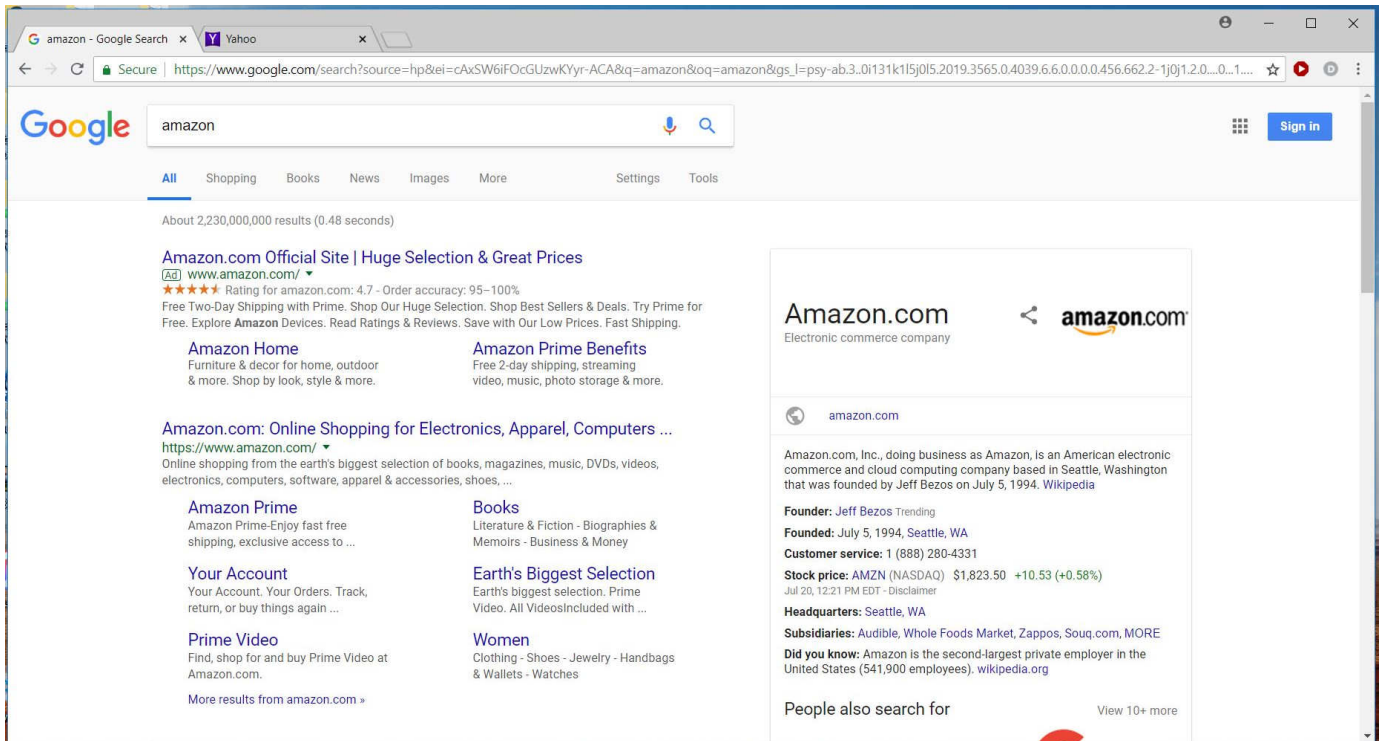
amazon - Google Search ×
Yahoo ×

Secure | https://www.google.com/search?source=hp&ei=cAxSW6iFOcGUzwKYyr-ACA&q=amazon&oq=amazon&gs_l=psy-ab.3..0i131k1l5j0l5.2019.3565.0.4039.6.6.0.0.0.0.456.662.2-1j0j1.2.0....0...1....

Google

amazon

Sign in

All Shopping Books News Images More Settings Tools

About 2,230,000,000 results (0.48 seconds)

Amazon.com Official Site | Huge Selection & Great Prices
Ad www.amazon.com/ ▾
★★★★★ Rating for amazon.com: 4.7 - Order accuracy: 95–100%
Free Two-Day Shipping with Prime. Shop Our Huge Selection. Shop Best Sellers & Deals. Try Prime for Free. Explore Amazon Devices. Read Ratings & Reviews. Save with Our Low Prices. Fast Shipping.

Amazon Home
Furniture & decor for home, outdoor & more. Shop by look, style & more.

Amazon Prime Benefits
Free 2-day shipping, streaming video, music, photo storage & more.

Amazon.com: Online Shopping for Electronics, Apparel, Computers ...
https://www.amazon.com/ ▾
Online shopping from the earth's biggest selection of books, magazines, music, DVDs, videos, electronics, computers, software, apparel & accessories, shoes, ...

Amazon Prime
Amazon Prime-Enjoy fast free shipping, exclusive access to ...

Books
Literature & Fiction - Biographies & Memoirs - Business & Money

Your Account
Your Account. Your Orders. Track, return, or buy things again ...

Earth's Biggest Selection
Earth's biggest selection. Prime Video. All VideosIncluded with ...

Prime Video
Find, shop for and buy Prime Video at Amazon.com.

Women
Clothing - Shoes - Jewelry - Handbags & Wallets - Watches

More results from amazon.com »

Amazon.com
Electronic commerce company
amazon.com

amazon.com

Amazon.com, Inc., doing business as Amazon, is an American electronic commerce and cloud computing company based in Seattle, Washington that was founded by Jeff Bezos on July 5, 1994. Wikipedia

Founder: Jeff Bezos Trending
Founded: July 5, 1994, Seattle, WA
Customer service: 1 (888) 280-4331
Stock price: AMZN (NASDAQ) $1,823.50 +10.53 (+0.58%)
Jul 20, 12:21 PM EDT - Disclaimer
Headquarters: Seattle, WA
Subsidiaries: Audible, Whole Foods Market, Zappos, Souq.com, MORE
Did you know: Amazon is the second-largest private employer in the United States (541,900 employees). wikipedia.org

People also search for
View 10+ more